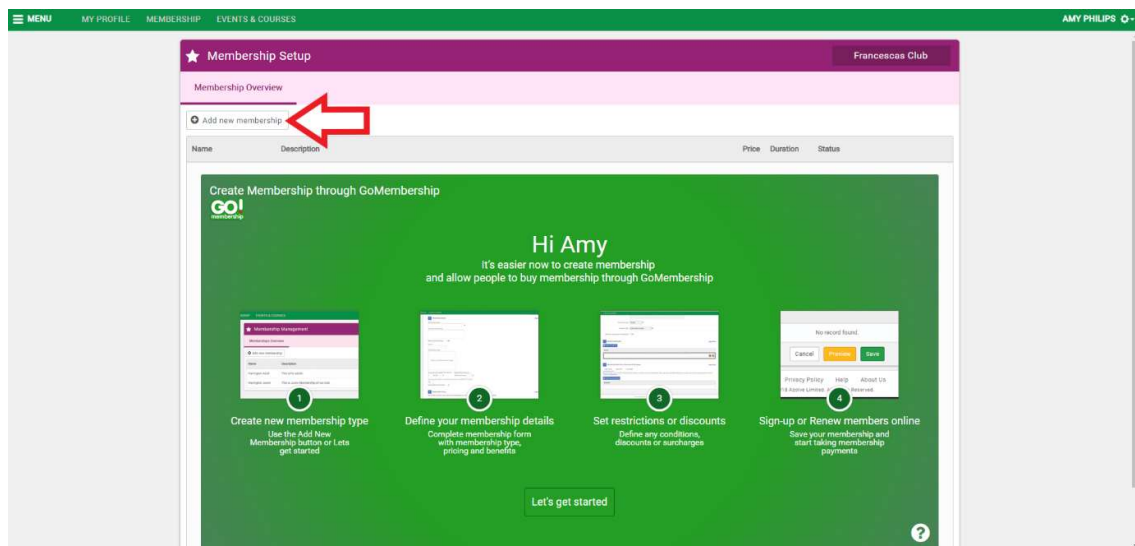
MENU MY PROFILE MEMBERSHIP EVENTS & COURSES AMY PHILIPS

Membership Setup

Francescas Club

Membership Overview

Add new membership

| Name | Description | Price | Duration | Status |
|---|---|---|---|---|

Create Membership through GoMembership

GO! membership

Hi Amy

It's easier now to create membership and allow people to buy membership through GoMembership

Membership Management

Membership Overview

Add new membership

No record found.

Cancel Preview Save

Privacy Policy Help About Us

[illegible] Reserved

1

Create new membership type

Use the Add New Membership button or Lets get started

2

Define your membership details

Complete membership form with membership type, pricing and benefits

3

Set restrictions or discounts

Define any conditions, discounts or surcharges

4

Sign-up or Renew members online

Save your membership and start taking membership payments

Let's get started

?